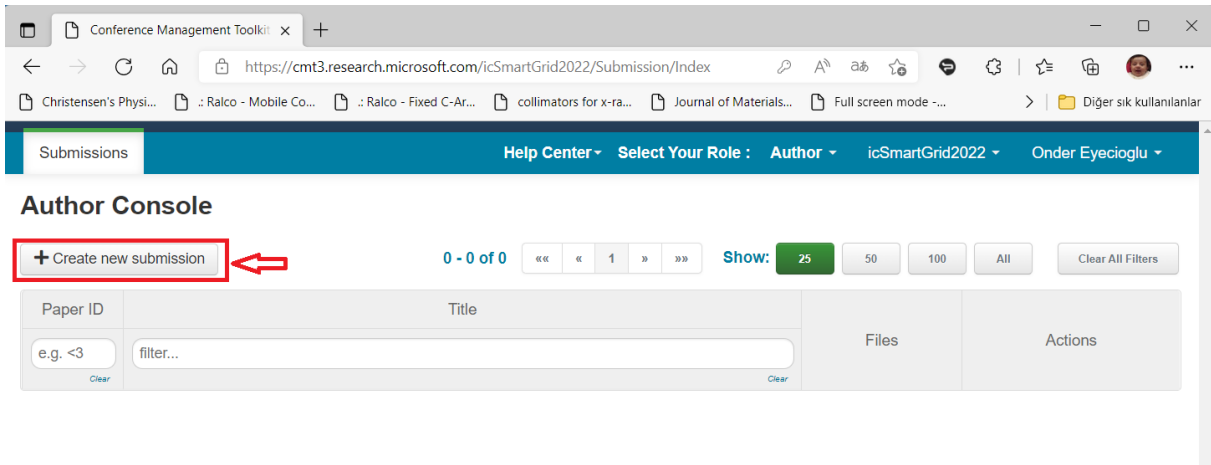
Conference Management Toolkit ×

https://cmt3.research.microsoft.com/icSmartGrid2022/Submission/Index

Christensen's Physi... .: Ralco - Mobile Co... .: Ralco - Fixed C-Ar... collimators for x-ra... Journal of Materials... Full screen mode -... Diğer sık kullanılanlar

Submissions

Help Center Select Your Role : Author icSmartGrid2022 Onder Eyecioglu

Author Console

+ Create new submission

0 - 0 of 0 «« « 1 » »» Show: 25 50 100 All Clear All Filters

| Paper ID | Title | Files | Actions |
|---|---|---|---|
| e.g. <3 Clear | filter... Clear | | |